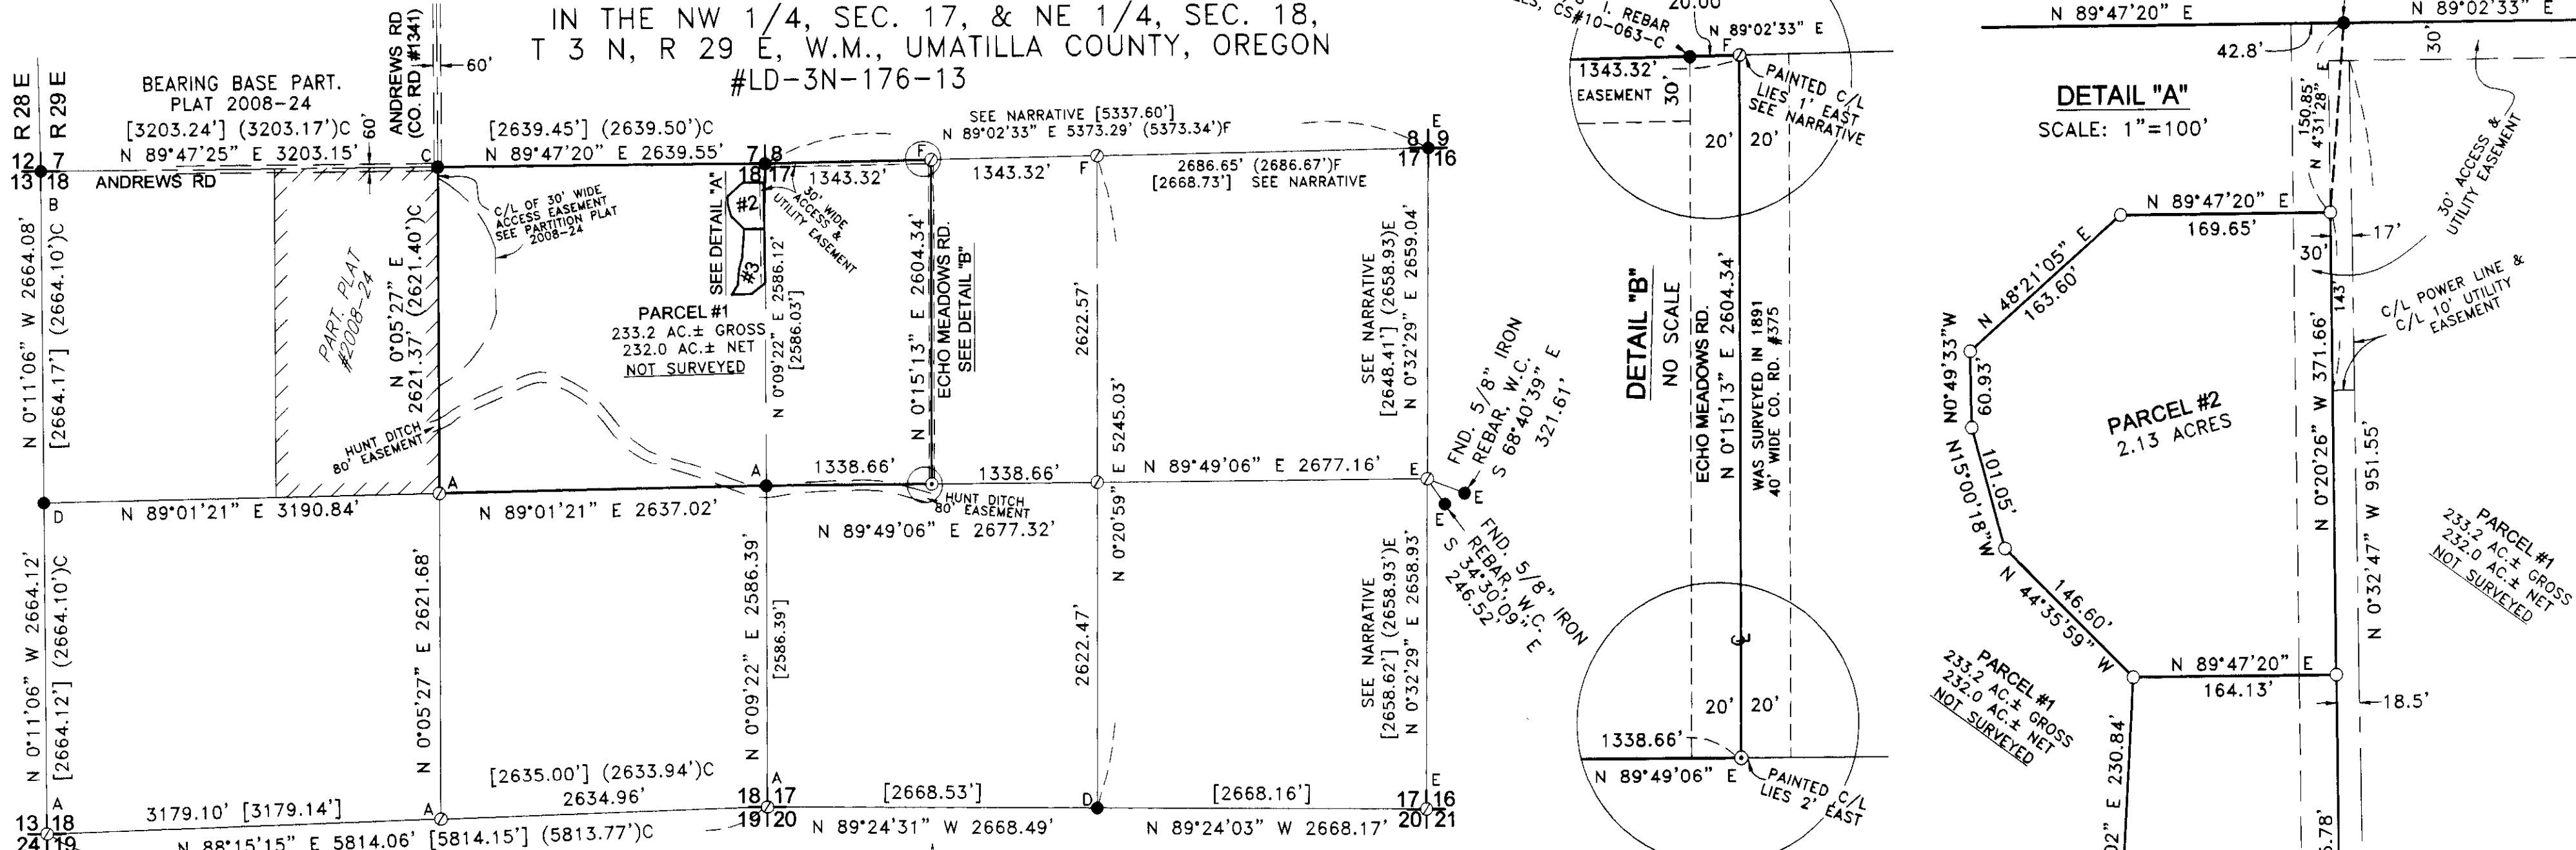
IN THE NW 1/4, SEC. 17, & NE 1/4, SEC. 18,
T 3 N, R 29 E, W.M., UMATILLA COUNTY, OREGON
#LD-3N-176-13

R 28 E
R 29 E

ANDREWS RD (CO. RD #1341)
60'

BEARING BASE PART. PLAT 2008-24
[3203.24'] (3203.17')C
N 89°47'25" E 3203.15'
60'

12 7
13 18
ANDREWS RD
B
C

[2639.45'] (2639.50')C
N 89°47'20" E 2639.55'
7 8
18 17

SEE NARRATIVE [5337.60']
N 89°02'33" E 5373.29' (5373.34')F
1343.32'
1343.32'
F
2686.65' (2686.67')F
[2668.73'] SEE NARRATIVE
8 9
17 16
E

C/L OF 30' WIDE ACCESS EASEMENT SEE PARTITION PLAT 2008-24

SEE DETAIL "A"
#2
#3
30' WIDE ACCESS & UTILITY EASEMENT

N 0°11'06" W 2664.08'
[2664.17'] (2664.10')C

PART. PLAT #2008-24

N 0°05'27" E 2621.37' (2621.40')C

PARCEL #1
233.2 AC.± GROSS
232.0 AC.± NET
NOT SURVEYED

N 0°09'22" E 2586.12'
[2586.03']

N 0°15'13" E 2604.34'
ECHO MEADOWS RD.
SEE DETAIL "B"

2622.57'
N 0°20'59" E 5245.03'

SEE NARRATIVE
[2648.41'] (2658.93)E
N 0°32'29" E 2659.04'

HUNT DITCH 80' EASEMENT
A
A
1338.66'
1338.66'
HUNT DITCH 80' EASEMENT
N 89°49'06" E 2677.16'
E

D
N 89°01'21" E 3190.84'
N 89°01'21" E 2637.02'
N 89°49'06" E 2677.32'

FND. 5/8" IRON REBAR, W.C. S 68°40'39" E 321.61'
E
E
FND. 5/8" IRON REBAR, W.C. S 34°30'09" E 246.52'

N 0°11'06" W 2664.12'
[2664.12'] (2664.10')C

N 0°05'27" E 2621.68'
N 0°09'22" E 2586.39'
[2586.39']
2622.47'

SEE NARRATIVE
[2658.62'] (2658.93')E
N 0°32'29" E 2658.93'

[2635.00'] (2633.94')C
2634.96'
A
18 17
19 20
[2668.53']
D
[2668.16']
17 16
20 21
E

A
13 18
24 19
3179.10' [3179.14']
A
N 88°15'15" E 5814.06' [5814.15'] (5813.77')C
N 89°24'31" W 2668.49'
N 89°24'03" W 2668.17'

I. REBAR CS#10-063-C
20.00'
N 89°02'33" E
F
1343.32'
EASEMENT 30'
PAINTED C/L LIES 1' EAST SEE NARRATIVE
20' 20'

DETAIL "B"
NO SCALE
ECHO MEADOWS RD.
N 0°15'13" E 2604.34'
WAS SURVEYED IN 1891 40' WIDE CO. RD. #375
℄
20' 20'
1338.66'
N 89°49'06" E
PAINTED C/L LIES 2' EAST

N 89°47'20" E
N 89°02'33" E
42.8'
30'
150.85'
N 4°31'28" E
DETAIL "A"
SCALE: 1"=100'
30' ACCESS & UTILITY EASEMENT
N 89°47'20" E
169.65'
17'
30'
N 48°21'05" E
163.60'
C/L POWER LINE & C/L 10' UTILITY EASEMENT
143'
N0°49'33"W
60.93'
PARCEL #2
2.13 ACRES
N 0°20'26" W 371.66'
N 0°32'47" W 951.55'
N15°00'18"W
101.05'
N 44°35'59" W
146.60'
PARCEL #1
233.2 AC.± GROSS
232.0 AC.± NET
NOT SURVEYED
N 89°47'20" E
164.13'
18.5'
PARCEL #1
233.2 AC.± GROSS
232.0 AC.± NET
NOT SURVEYED
E 230.84'
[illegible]
5.78'